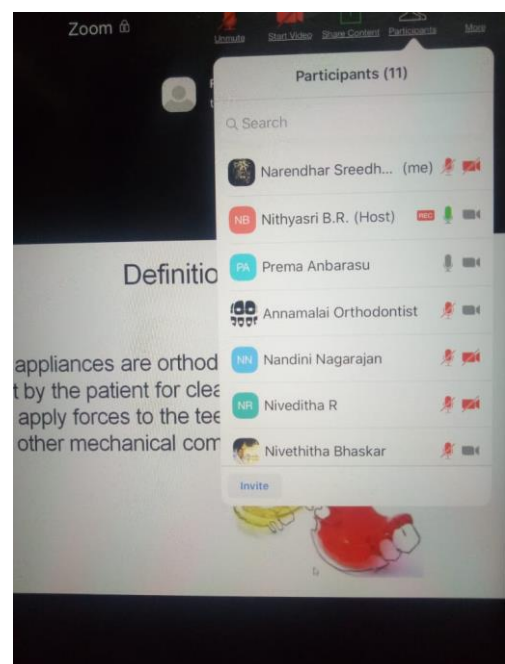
Zoom

Unmute Start Video Share Content Participants More

Participants (11)

Search

Narendhar Sreedh... (me)

NB Nithyasri B.R. (Host) REC

PA Prema Anbarasu

Annamalai Orthodontist

NN Nandini Nagarajan

NR Nivedhitha R

Nivethitha Bhaskar

Invite

Definitio

appliances are orthod
t by the patient for clea
apply forces to the tee
other mechanical com